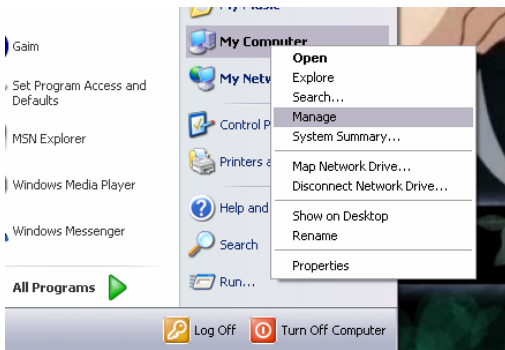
My Music
Gaim
Set Program Access and Defaults
MSN Explorer
Windows Media Player
Windows Messenger
All Programs
My Computer
My Netw
Control P
Printers a
Help and
Search
Run...
Open
Explore
Search...
Manage
System Summary...
Map Network Drive...
Disconnect Network Drive...
Show on Desktop
Rename
Properties
Log Off
Turn Off Computer